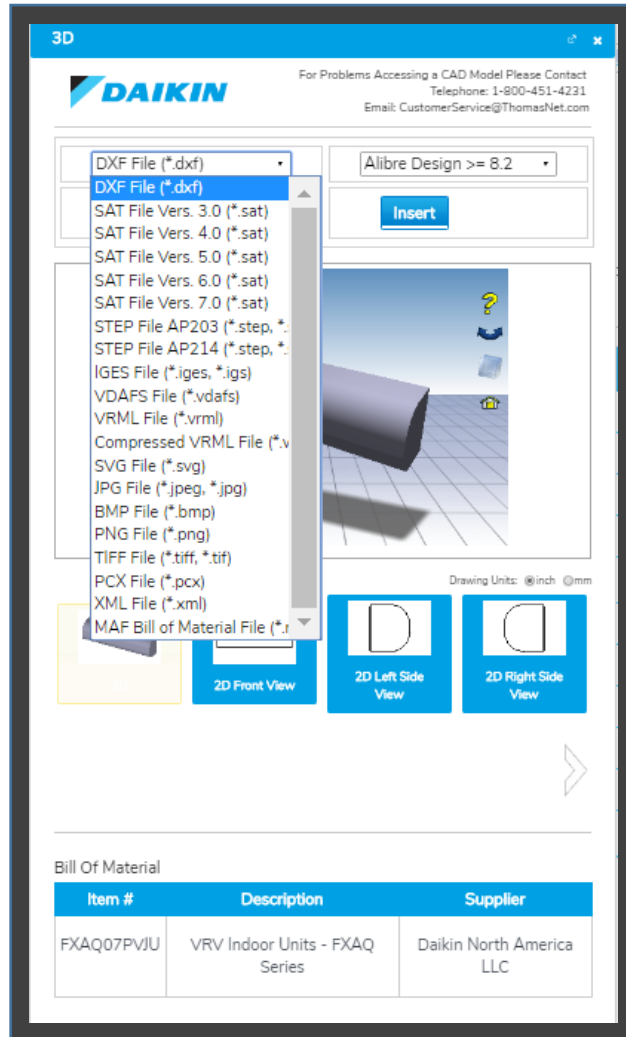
3D

DAIKIN

For Problems Accessing a CAD Model Please Contact
Telephone: 1-800-451-4231
Email: CustomerService@ThomasNet.com

DXF File (*.dxf)

Alibre Design >= 8.2

DXF File (*.dxf)
SAT File Vers. 3.0 (*.sat)
SAT File Vers. 4.0 (*.sat)
SAT File Vers. 5.0 (*.sat)
SAT File Vers. 6.0 (*.sat)
SAT File Vers. 7.0 (*.sat)
STEP File AP203 (*.step, *.
STEP File AP214 (*.step, *.
IGES File (*.iges, *.igs)
VDAFS File (*.vdafs)
VRML File (*.vrml)
Compressed VRML File (*.v
SVG File (*.svg)
JPG File (*.jpeg, *.jpg)
BMP File (*.bmp)
PNG File (*.png)
TIFF File (*.tiff, *.tif)
PCX File (*.pcx)
XML File (*.xml)
MAF Bill of Material File (*.r

Insert

Drawing Units: inch mm

3D

2D Front View

2D Left Side View

2D Right Side View

Bill Of Material

| Item # | Description | Supplier |
|---|---|---|
| FXAQ07PVJU | VRV Indoor Units - FXAQ Series | Daikin North America LLC |